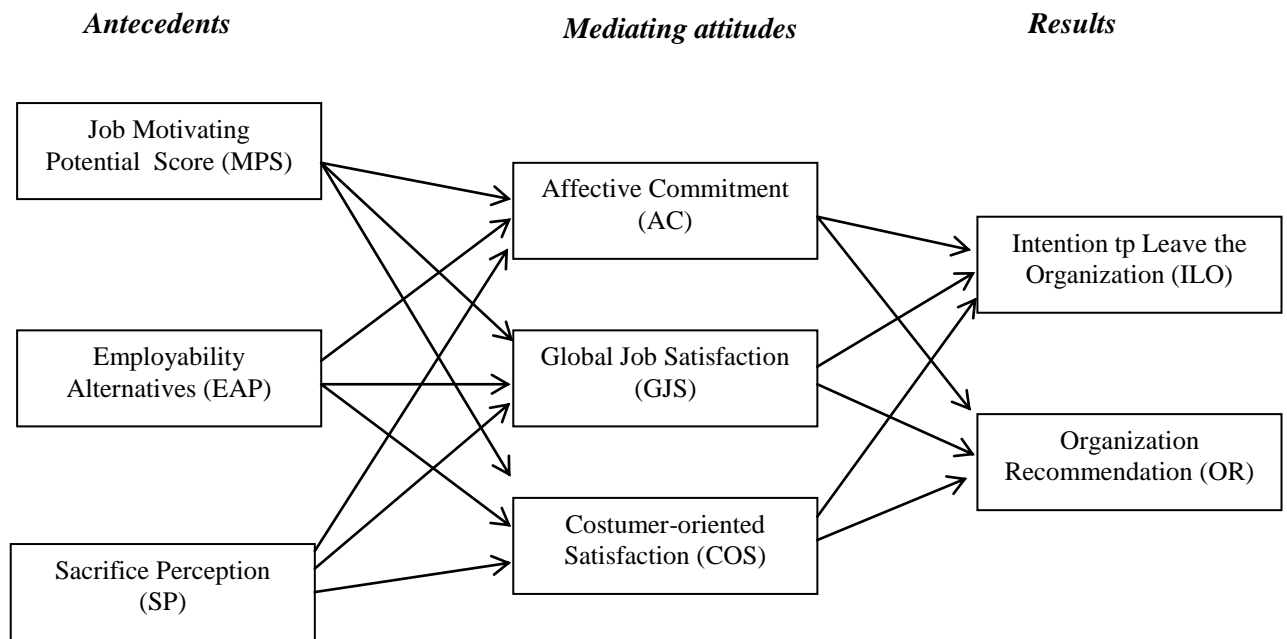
*Antecedents*

*Mediating attitudes*

*Results*

Job Motivating Potential Score (MPS)

Employability Alternatives (EAP)

Sacrifice Perception (SP)

Affective Commitment (AC)

Global Job Satisfaction (GJS)

Costumer-oriented Satisfaction (COS)

Intention tp Leave the Organization (ILO)

Organization Recommendation (OR)